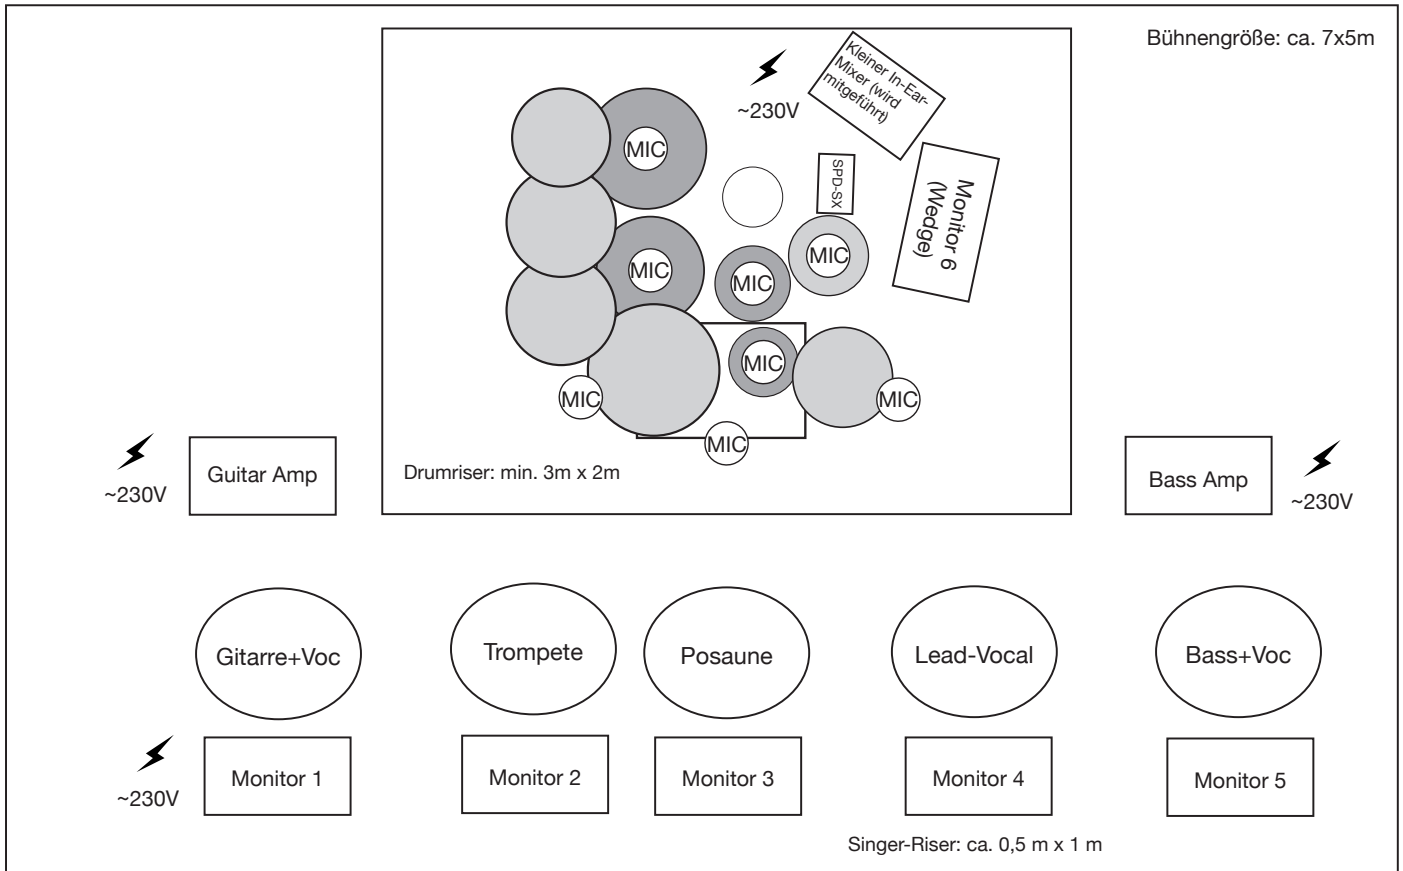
Bühnengröße: ca. 7x5m

~230V

Kleiner In-Ear-Mixer (wird mitgeführt)

MIC

SPD-SX

Monitor 6 (Wedge)

MIC

MIC

MIC

MIC

MIC

MIC

MIC

Drumriser: min. 3m x 2m

~230V

Guitar Amp

Bass Amp

~230V

Gitarre+Voc

Trompete

Posaune

Lead-Vocal

Bass+Voc

~230V

Monitor 1

Monitor 2

Monitor 3

Monitor 4

Monitor 5

Singer-Riser: ca. 0,5 m x 1 m